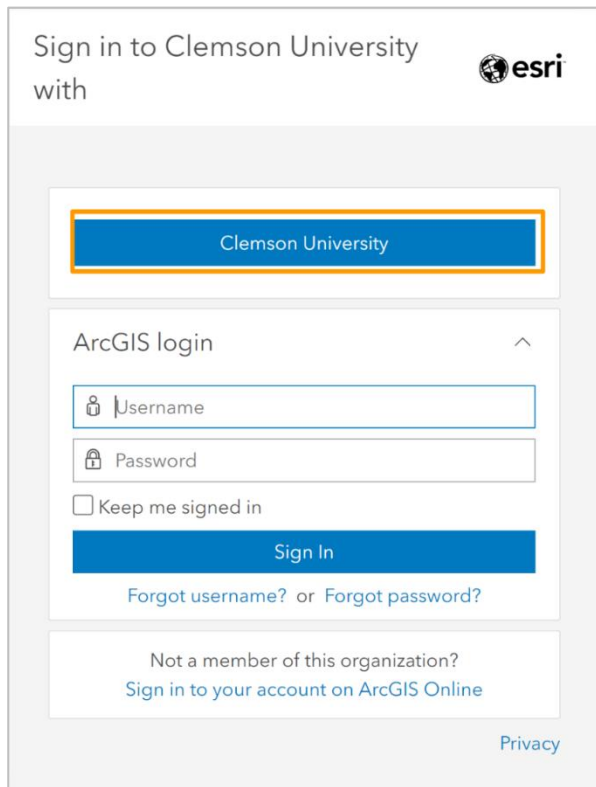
Sign in to Clemson University with

esri

Clemson University

ArcGIS login

Username

Password

Keep me signed in

Sign In

Forgot username? or Forgot password?

Not a member of this organization?
Sign in to your account on ArcGIS Online

Privacy